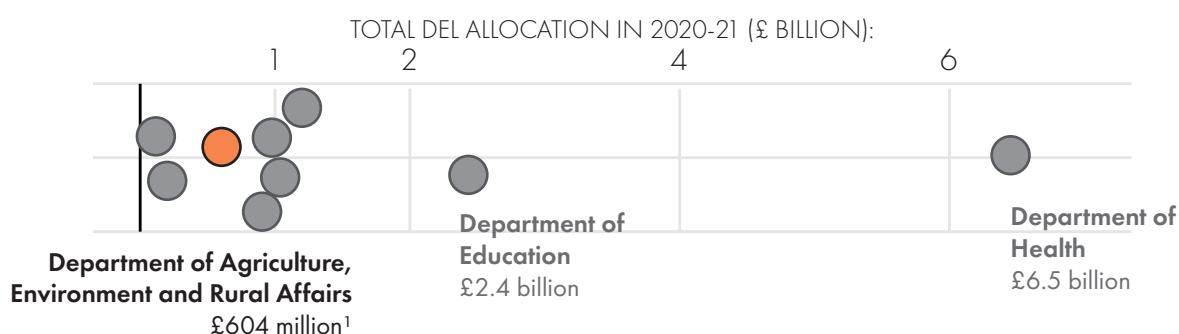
TOTAL DEL ALLOCATION IN 2020-21 (£ BILLION):

1 2 4 6

Department of Agriculture, Environment and Rural Affairs
£604 million$^1$

Department of Education
£2.4 billion

Department of Health
£6.5 billion